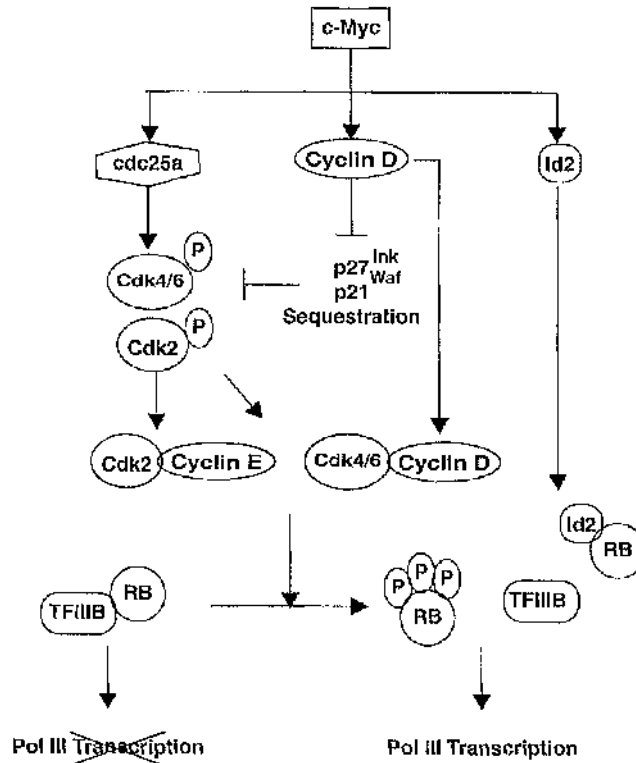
c-Myc

cdc25a

Cyclin D

Id2

P

Cdk4/6

$p27^{Ink}$
$p21^{Waf}$
Sequestration

P

Cdk2

Cdk2 Cyclin E

Cdk4/6 Cyclin D

Id2

RB

TFIIIB

RB

P P P
RB

TFIIIB

Pol III Transcription

Pol III Transcription